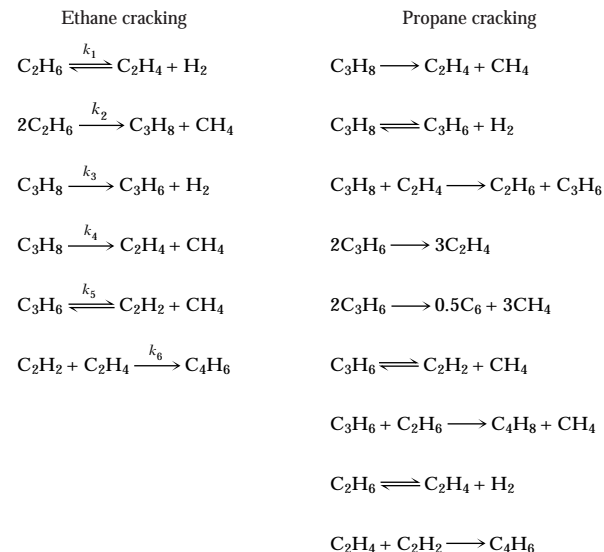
Ethane cracking

$C_2H_6 \xrightleftharpoons{k_1} C_2H_4 + H_2$

$2C_2H_6 \xrightarrow{k_2} C_3H_8 + CH_4$

$C_3H_8 \xrightarrow{k_3} C_3H_6 + H_2$

$C_3H_8 \xrightarrow{k_4} C_2H_4 + CH_4$

$C_3H_6 \xrightleftharpoons{k_5} C_2H_2 + CH_4$

$C_2H_2 + C_2H_4 \xrightarrow{k_6} C_4H_6$

Propane cracking

$C_3H_8 \longrightarrow C_2H_4 + CH_4$

$C_3H_8 \rightleftharpoons C_3H_6 + H_2$

$C_3H_8 + C_2H_4 \longrightarrow C_2H_6 + C_3H_6$

$2C_3H_6 \longrightarrow 3C_2H_4$

$2C_3H_6 \longrightarrow 0.5C_6 + 3CH_4$

$C_3H_6 \rightleftharpoons C_2H_2 + CH_4$

$C_3H_6 + C_2H_6 \longrightarrow C_4H_8 + CH_4$

$C_2H_6 \rightleftharpoons C_2H_4 + H_2$

$C_2H_4 + C_2H_2 \longrightarrow C_4H_6$